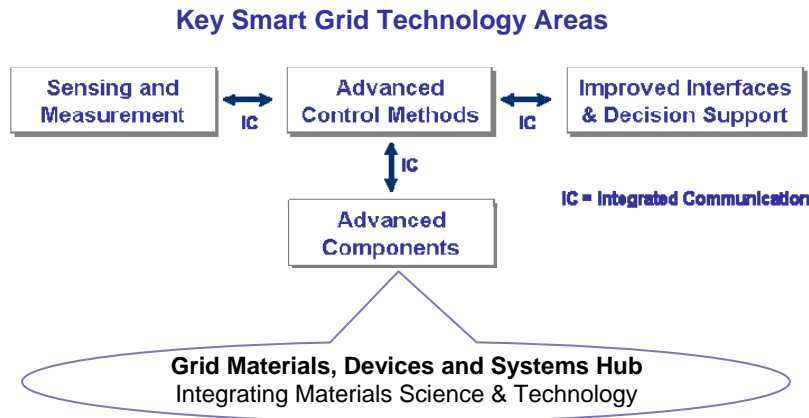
Key Smart Grid Technology Areas

Sensing and Measurement

IC

Advanced Control Methods

IC

Improved Interfaces & Decision Support

IC

IC = Integrated Communication

Advanced Components

Grid Materials, Devices and Systems Hub
Integrating Materials Science & Technology